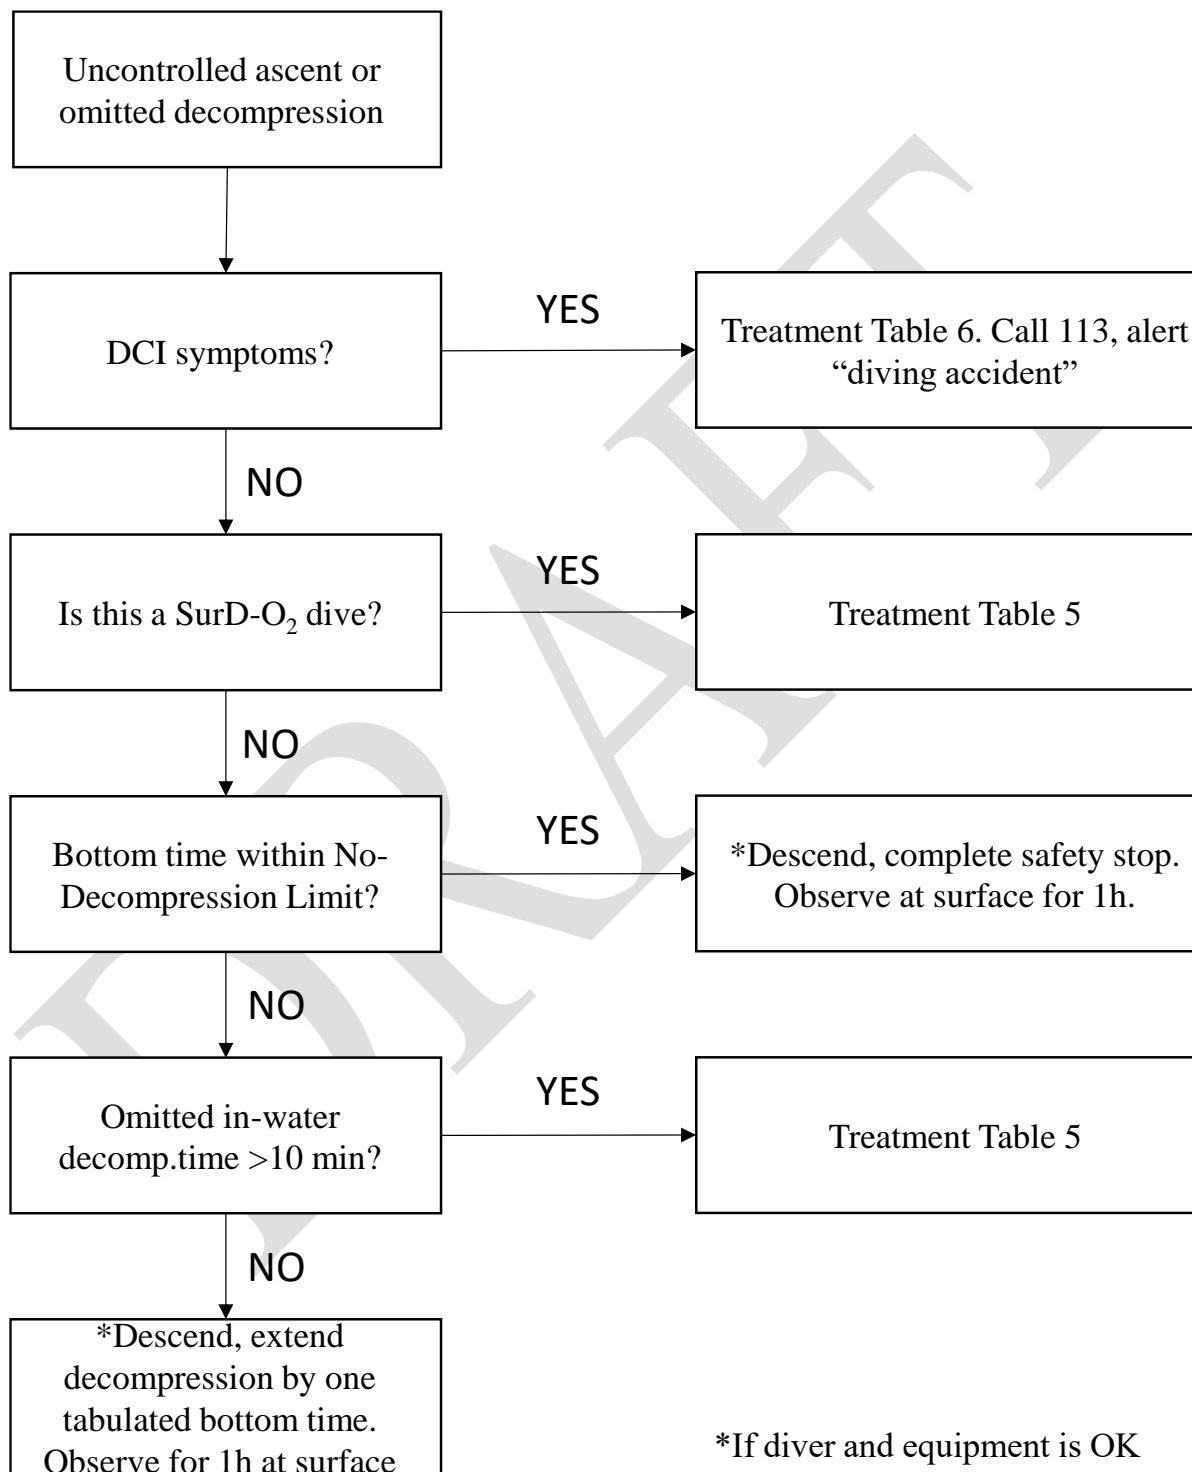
Uncontrolled ascent or omitted decompression

DCI symptoms?

YES

Treatment Table 6. Call 113, alert "diving accident"

NO

Is this a SurD-$O_2$ dive?

YES

Treatment Table 5

NO

Bottom time within No-Decompression Limit?

YES

*Descend, complete safety stop. Observe at surface for 1h.

NO

Omitted in-water decomp.time >10 min?

YES

Treatment Table 5

NO

*Descend, extend decompression by one tabulated bottom time. Observe for 1h at surface

*If diver and equipment is OK

DRAFT